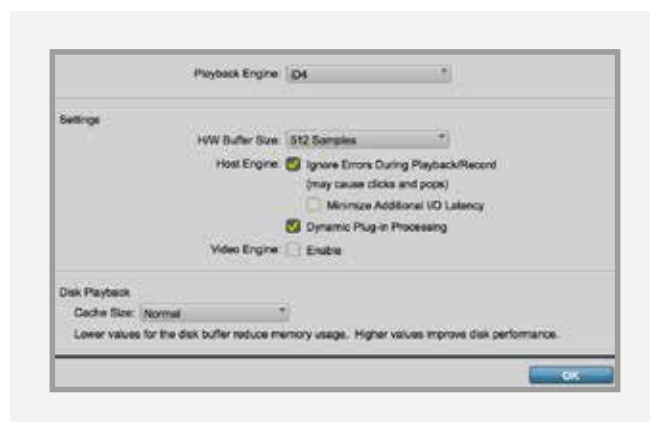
Playback Engine: iD4

Settings

H/W Buffer Size: 512 Samples

Host Engine: Ignore Errors During Playback/Record

(may cause clicks and pops)

Minimize Additional I/O Latency

Dynamic Plug-in Processing

Video Engine: Enable

Disk Playback

Cache Size: Normal

Lower values for the disk buffer reduce memory usage. Higher values improve disk performance.

OK